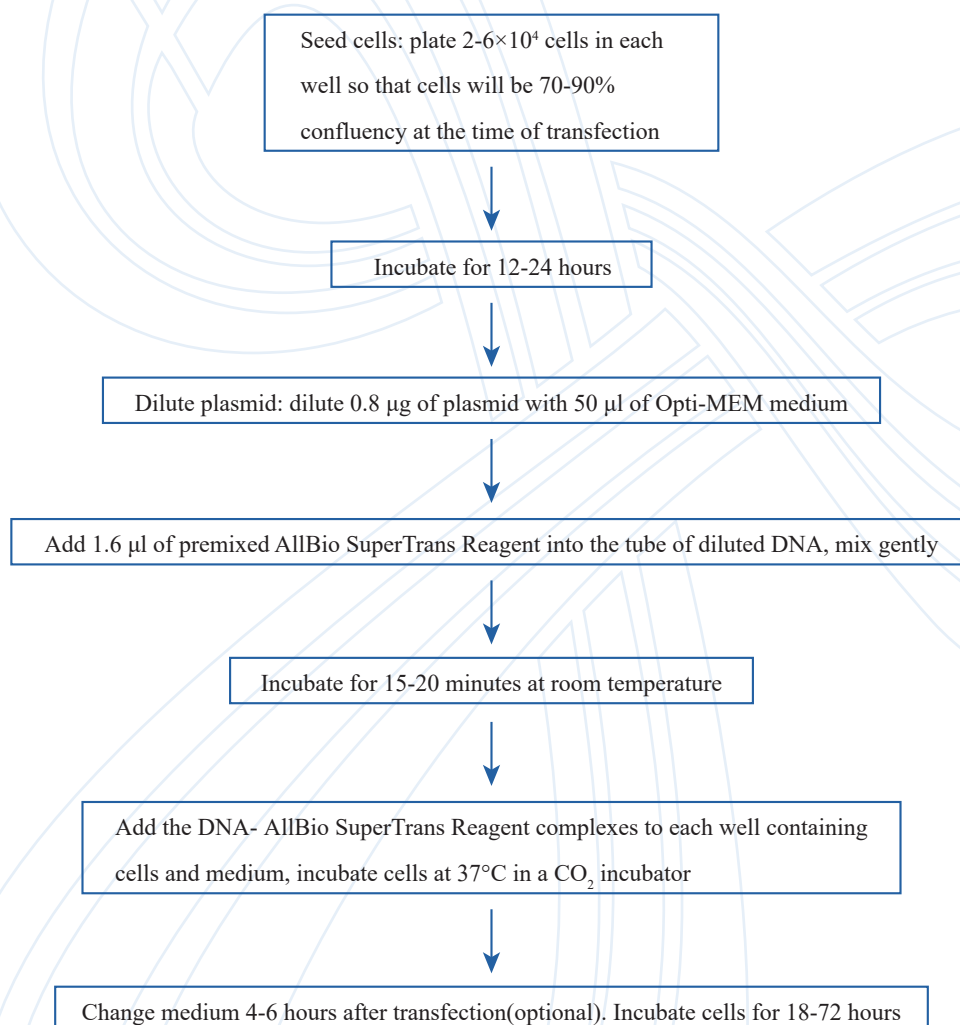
Seed cells: plate 2-6×$10^4$ cells in each well so that cells will be 70-90% confluency at the time of transfection

Incubate for 12-24 hours

Dilute plasmid: dilute 0.8 μg of plasmid with 50 μl of Opti-MEM medium

Add 1.6 μl of premixed AllBio SuperTrans Reagent into the tube of diluted DNA, mix gently

Incubate for 15-20 minutes at room temperature

Add the DNA- AllBio SuperTrans Reagent complexes to each well containing cells and medium, incubate cells at 37°C in a $CO_2$ incubator

Change medium 4-6 hours after transfection(optional). Incubate cells for 18-72 hours